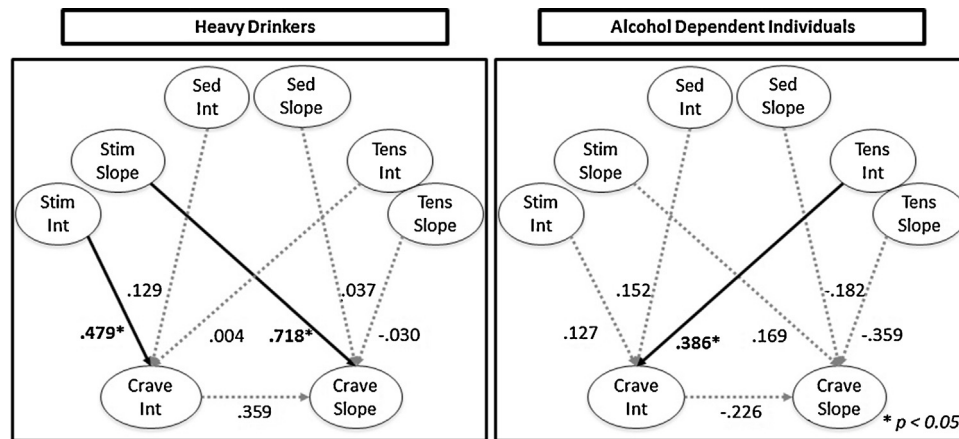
Heavy Drinkers

Sed Int
Sed Slope
Stim Slope
Tens Int
Stim Int
Tens Slope
.129
.037
.479*
.004
.718*
-.030
Crave Int
Crave Slope
.359

Alcohol Dependent Individuals

Sed Int
Sed Slope
Stim Slope
Tens Int
Stim Int
Tens Slope
.152
-.182
.127
.386*
.169
-.359
Crave Int
Crave Slope
-.226
* p < 0.05